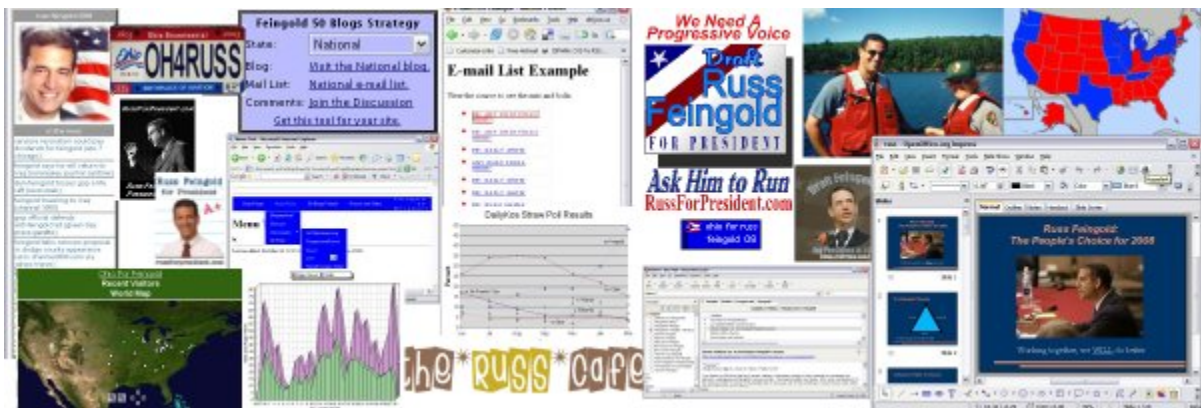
OH4RUSS

Feingold 50 Blogs Strategy

State: National

Blog: Visit the National blog.

Mail List: National e-mail list.

Comments: Join the Discussion

Get this tool for your site.

E-mail List Example

We Need A Progressive Voice

Draft Russ Feingold FOR PRESIDENT

Ask Him to Run

RussForPresident.com

ohio for russ feingold 08

Russ Feingold For President

DailyKos Straw Poll Results

Ohio For Feingold

Recent Visitors

World Map

the russ cafe

Russ Feingold: The People's Choice for 2008

Working together, we WILL do better